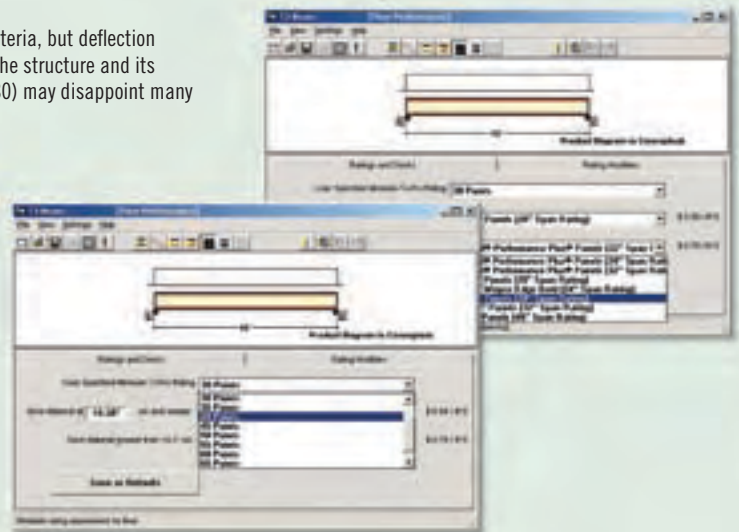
teria, but deflection
he structure and its
0) may disappoint many

Product Diagram is Incomplete

Ratings and Costs | Rating Modifiers

Panels (24" Span Rating)

Performance Plus® Panels (24" Span Rating)
Performance Plus® Panels (24" Span Rating)
Performance Plus® Panels (24" Span Rating)
Panels (24" Span Rating)
Panels (24" Span Rating)
Panels (24" Span Rating)
Panels (24" Span Rating)
Panels (48" Span Rating)

Product Diagram is Incomplete

Ratings and Costs | Rating Modifiers

Lowest Specified Minimum TJ-Pro Rating: 30 Points

16.00"

Save as Defaults